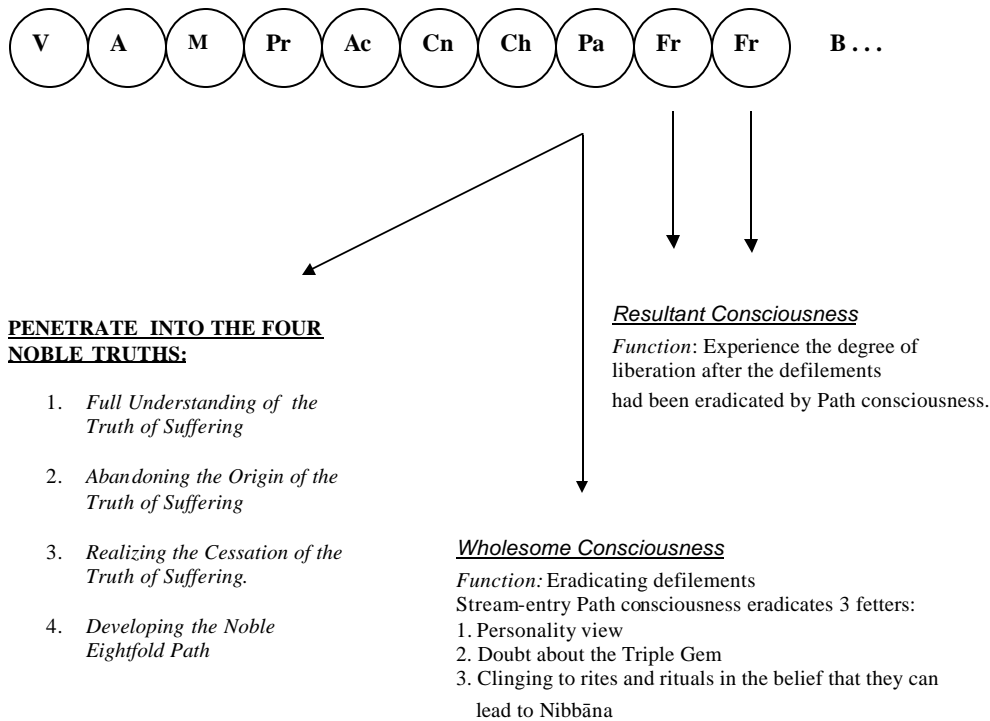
V A M Pr Ac Cn Ch Pa Fr Fr B . . .

Resultant Consciousness

*Function*: Experience the degree of liberation after the defilements had been eradicated by Path consciousness.

**PENETRATE INTO THE FOUR NOBLE TRUTHS:**

1. *Full Understanding of the Truth of Suffering*

2. *Abandoning the Origin of the Truth of Suffering*

3. *Realizing the Cessation of the Truth of Suffering.*

4. *Developing the Noble Eightfold Path*

Wholesome Consciousness

*Function:* Eradicating defilements
Stream-entry Path consciousness eradicates 3 fetters:
1. Personality view
2. Doubt about the Triple Gem
3. Clinging to rites and rituals in the belief that they can lead to Nibbāna